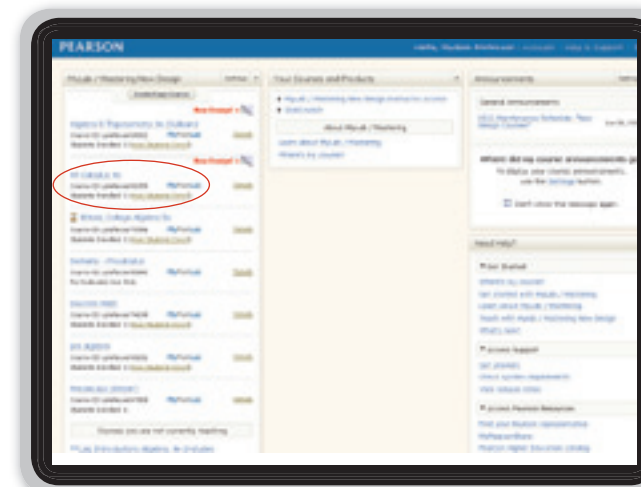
PEARSON

MyLab / Mastering New Design

Your Courses and Products

Announcements

About MyLab / Mastering

Learn about MyLab / Mastering

Where's my course?

General announcements

Where did my course announcements go?

Need Help?

Get Started

Course Support

Courses you are not currently teaching